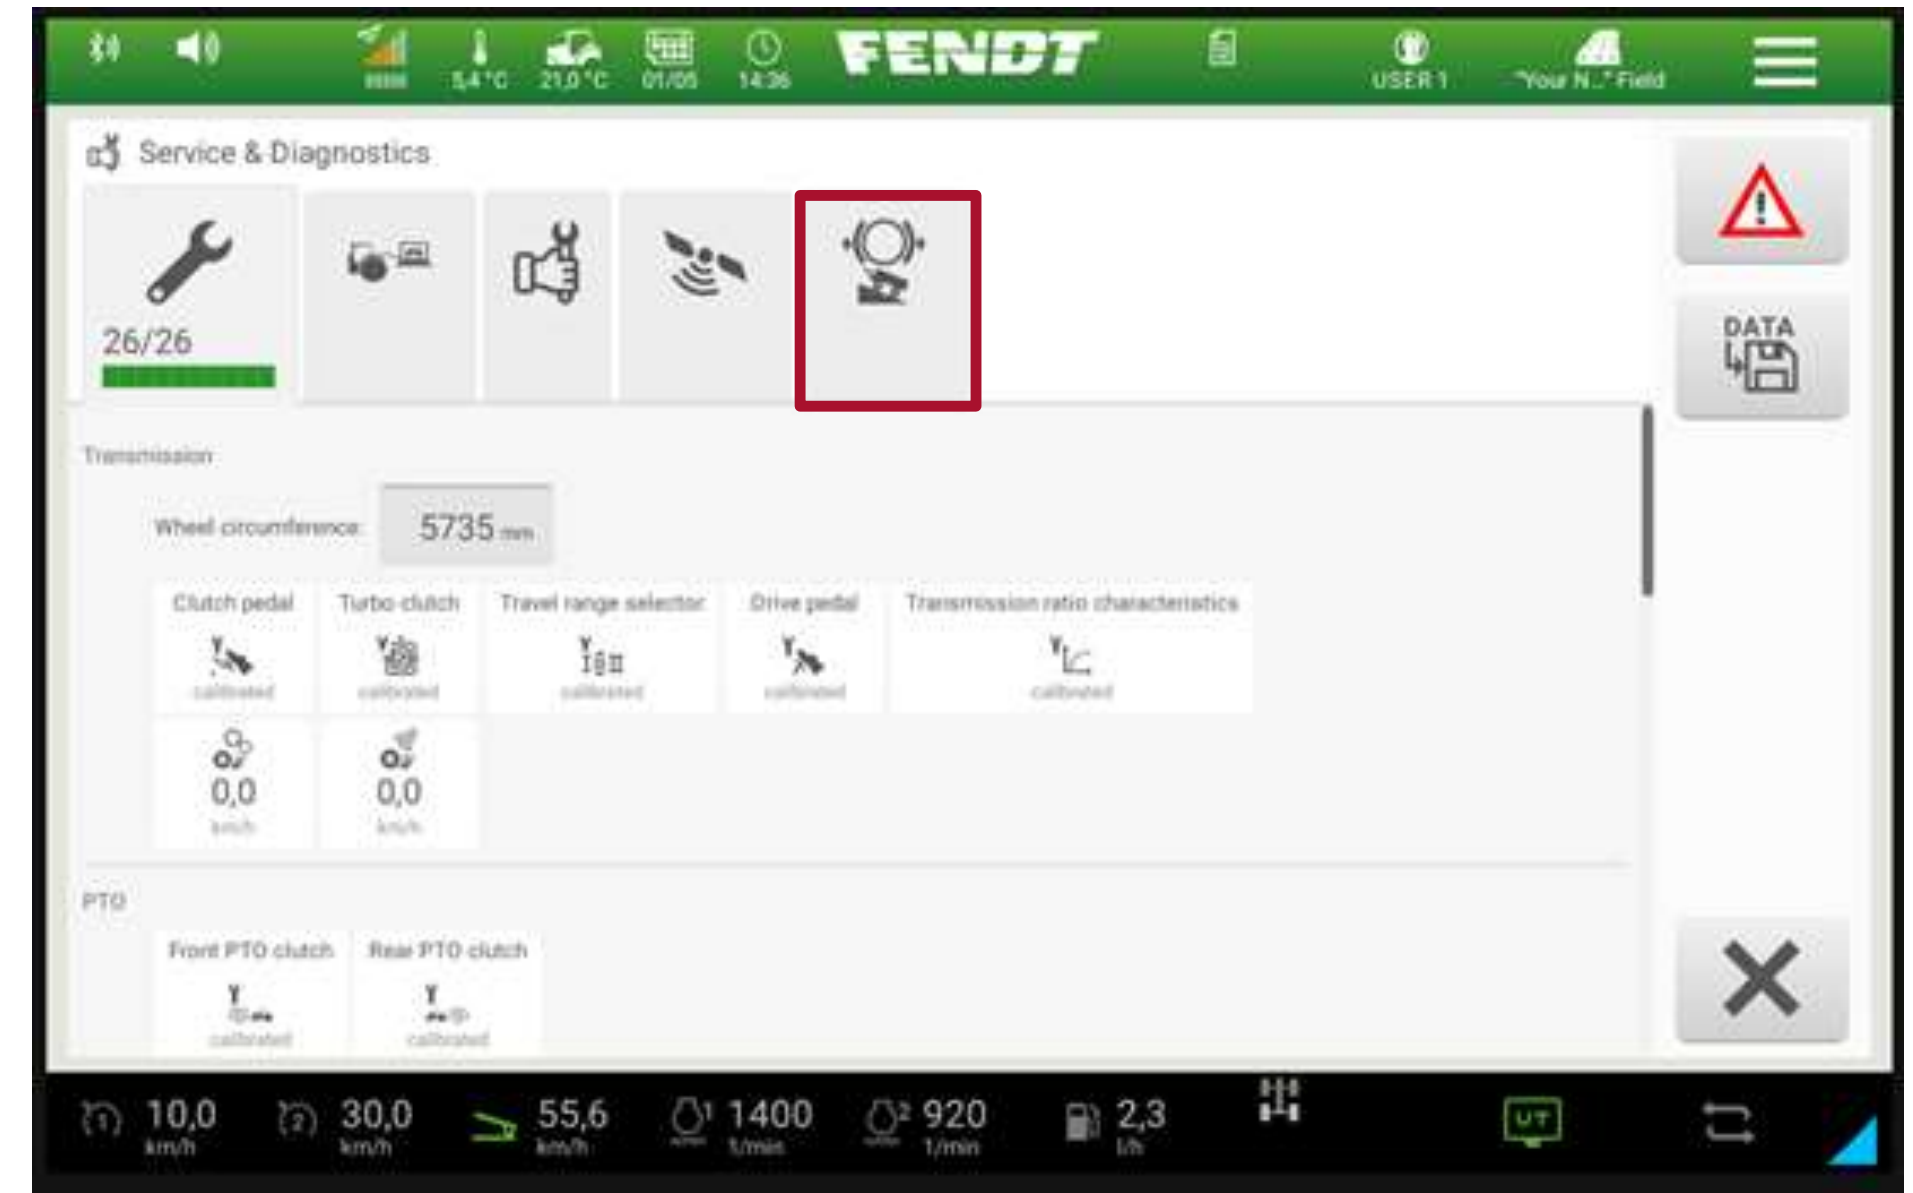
5,4 °C 21,0 °C 01/05 14:36 FENDT USER 1 "Your N..." Field

Service & Diagnostics

26/26

DATA

Transmission

Wheel circumference 5735 mm

| Clutch pedal | Turbo clutch | Travel range selector | Drive pedal | Transmission ratio characteristics |
|---|---|---|---|---|
| calibrated | calibrated | calibrated | calibrated | calibrated |

0,0 km/h
0,0 km/h

PTO

| Front PTO clutch | Rear PTO clutch |
|---|---|
| calibrated | calibrated |

10,0 km/h 30,0 km/h 55,6 km/h 1400 1/min 920 1/min 2,3 l/h UT